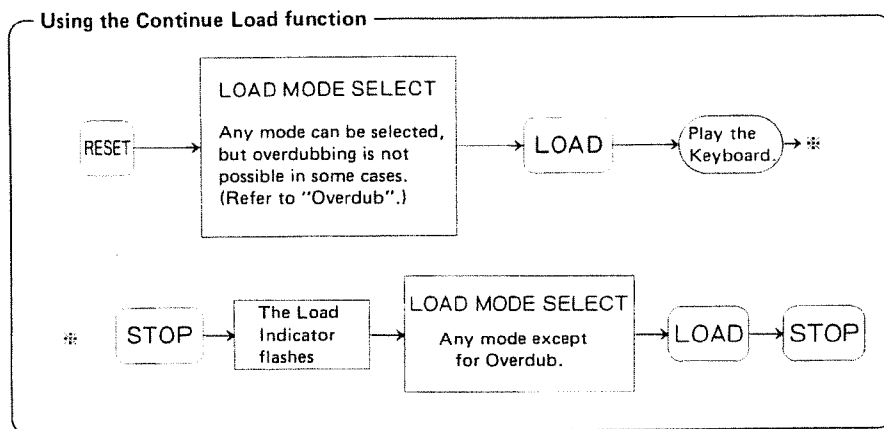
Using the Continue Load function

RESET

LOAD MODE SELECT

Any mode can be selected, but overdubbing is not possible in some cases. (Refer to "Overdub".)

LOAD

Play the Keyboard.

※

※

STOP

The Load Indicator flashes

LOAD MODE SELECT

Any mode except for Overdub.

LOAD

STOP